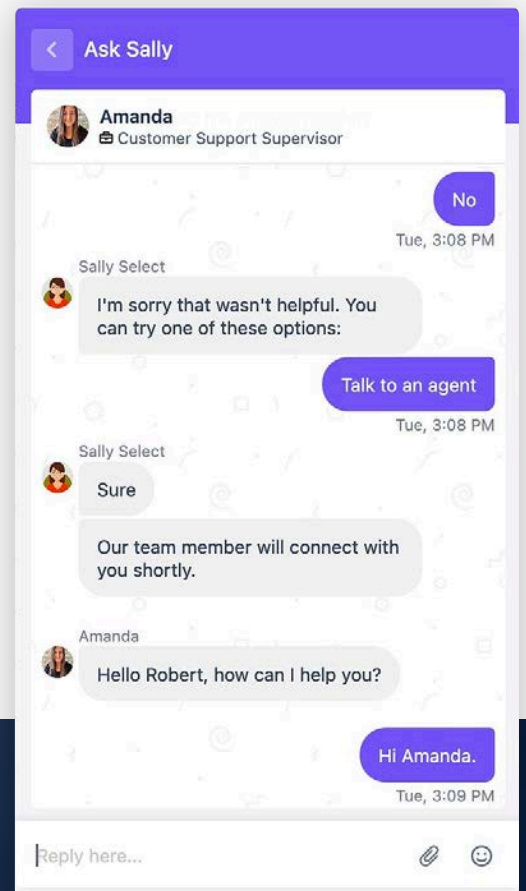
Ask Sally

Amanda
Customer Support Supervisor

No
Tue, 3:08 PM

Sally Select
I'm sorry that wasn't helpful. You can try one of these options:

Talk to an agent
Tue, 3:08 PM

Sally Select
Sure

Our team member will connect with you shortly.

Amanda
Hello Robert, how can I help you?

Hi Amanda.
Tue, 3:09 PM

Reply here...